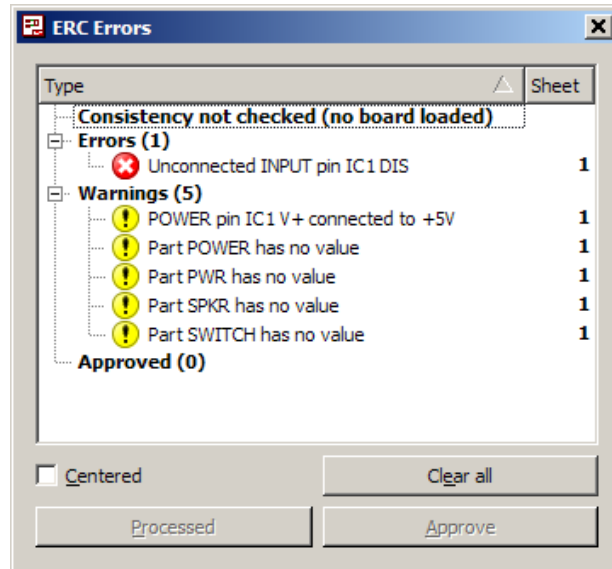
ERC Errors

| Type | Sheet |
|---|---|
| Consistency not checked (no board loaded) | |
| Errors (1) | |
| Unconnected INPUT pin IC1 DIS | 1 |
| Warnings (5) | |
| POWER pin IC1 V+ connected to +5V | 1 |
| Part POWER has no value | 1 |
| Part PWR has no value | 1 |
| Part SPKR has no value | 1 |
| Part SWITCH has no value | 1 |
| Approved (0) | |

Centered

Clear all

Processed

Approve